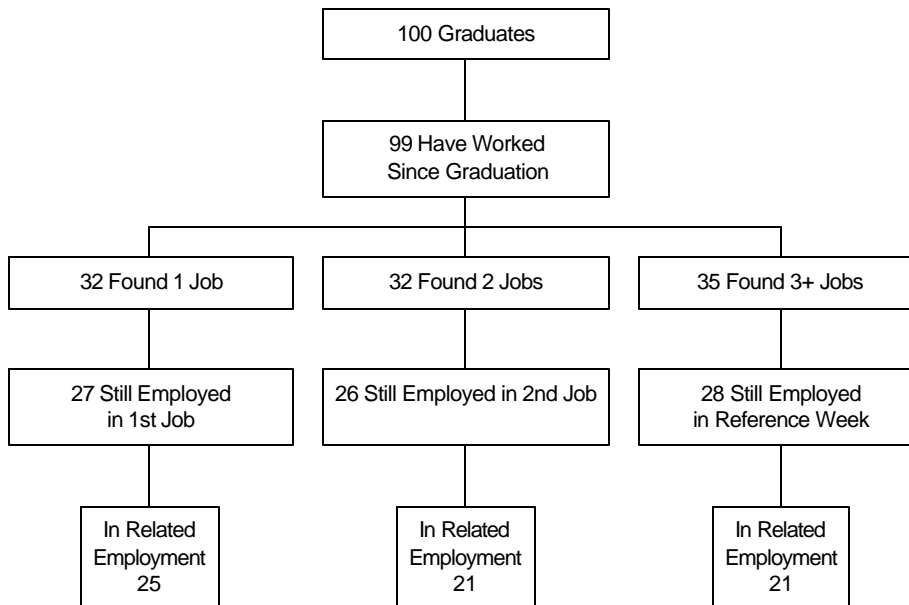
100 Graduates

99 Have Worked Since Graduation

32 Found 1 Job

32 Found 2 Jobs

35 Found 3+ Jobs

27 Still Employed in 1st Job

26 Still Employed in 2nd Job

28 Still Employed in Reference Week

In Related Employment 25

In Related Employment 21

In Related Employment 21